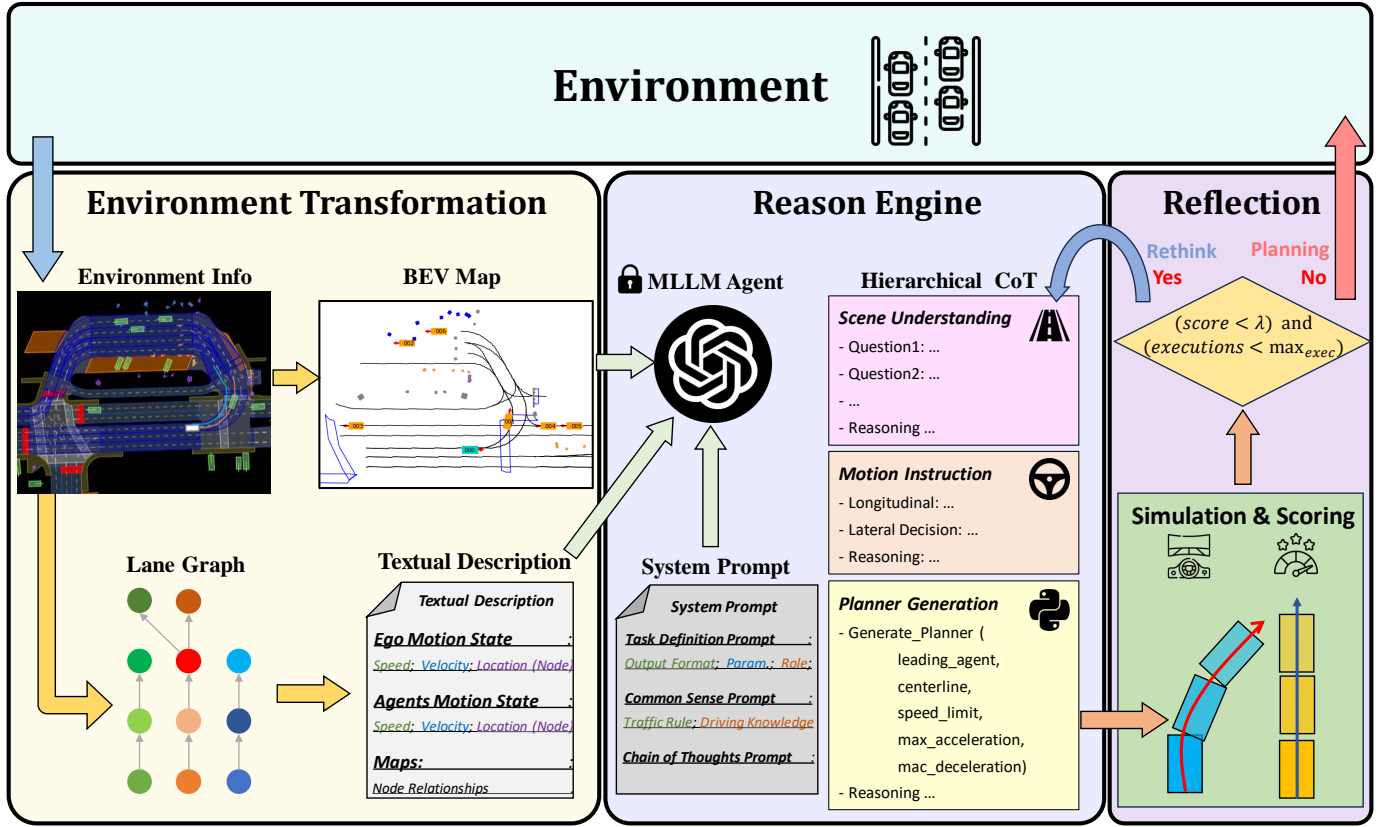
Environment

Environment Transformation

Environment Info

BEV Map

Lane Graph

Textual Description

Textual Description

Ego Motion State :

Speed; Velocity; Location (Node)

Agents Motion State :

Speed; Velocity; Location (Node)

Maps: :

Node Relationships

Reason Engine

MLLM Agent

System Prompt

System Prompt

Task Definition Prompt :

Output Format; Param.; Role;

Common Sense Prompt :

Traffic Rule; Driving Knowledge

Chain of Thoughts Prompt :

Hierarchical CoT

Scene Understanding

- Question1: …

- Question2: …

- …

- Reasoning …

Motion Instruction

- Longitudinal: …

- Lateral Decision: …

- Reasoning: …

Planner Generation

- Generate_Planner (
leading_agent,
centerline,
speed_limit,
max_acceleration,
mac_deceleration)

- Reasoning …

Reflection

Rethink Yes

Planning No

$(score < \lambda)$ and $(executions < \max_{exec})$

Simulation & Scoring